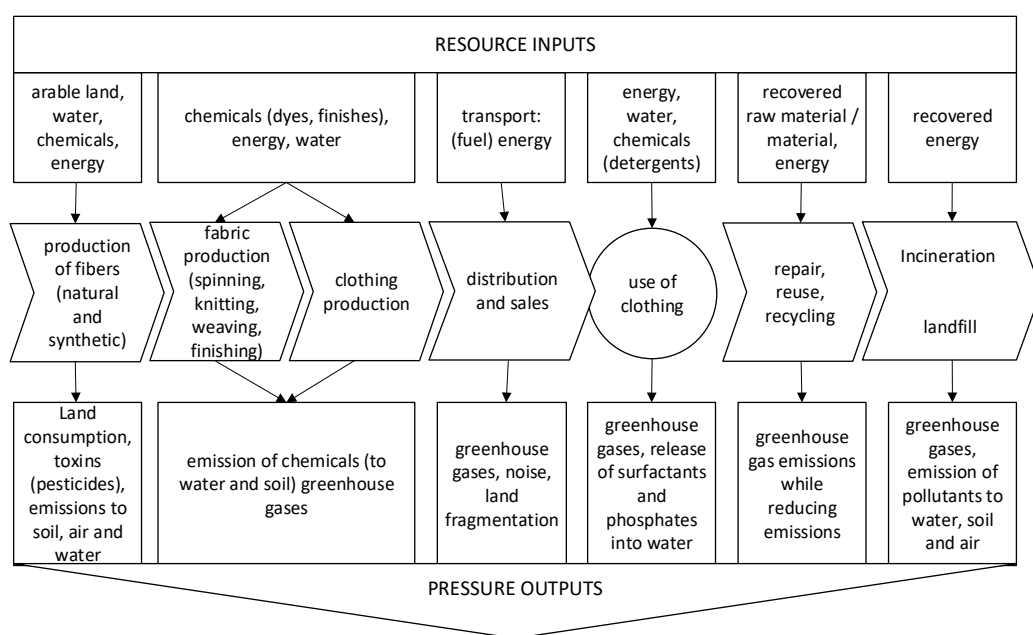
RESOURCE INPUTS

arable land, water, chemicals, energy

chemicals (dyes, finishes), energy, water

transport: (fuel) energy

energy, water, chemicals (detergents)

recovered raw material / material, energy

recovered energy

production of fibers (natural and synthetic)

fabric production (spinning, knitting, weaving, finishing)

clothing production

distribution and sales

use of clothing

repair, reuse, recycling

Incineration

landfill

Land consumption, toxins (pesticides), emissions to soil, air and water

emission of chemicals (to water and soil) greenhouse gases

greenhouse gases, noise, land fragmentation

greenhouse gases, release of surfactants and phosphates into water

greenhouse gas emissions while reducing emissions

greenhouse gases, emission of pollutants to water, soil and air

PRESSURE OUTPUTS